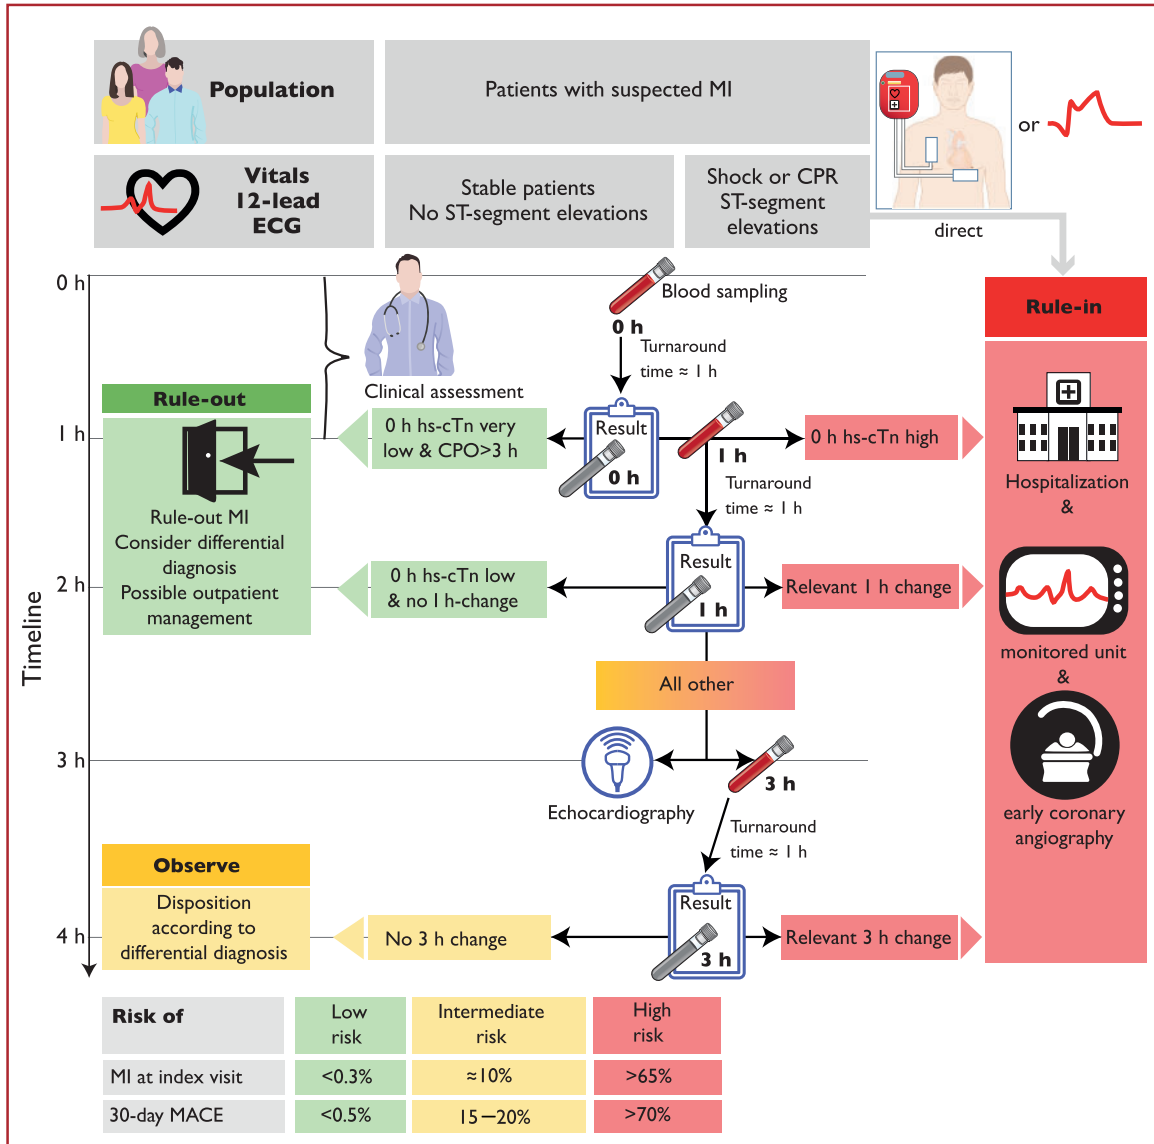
Population

Patients with suspected MI

or

Vitals
12-lead
ECG

Stable patients
No ST-segment elevations

Shock or CPR
ST-segment
elevations

direct

Rule-in

0 h

Blood sampling

0 h

Turnaround time ≈ 1 h

Clinical assessment

Rule-out

1 h

0 h hs-cTn very low & CPO>3 h

Result

0 h

1 h

0 h hs-cTn high

Turnaround time ≈ 1 h

Hospitalization
&

Rule-out MI
Consider differential diagnosis
Possible outpatient management

2 h

0 h hs-cTn low & no 1 h-change

Result

1 h

Relevant 1 h change

monitored unit
&

Timeline

All other

3 h

Echocardiography

3 h

Turnaround time ≈ 1 h

early coronary angiography

Observe

Disposition according to differential diagnosis

4 h

No 3 h change

Result

3 h

Relevant 3 h change

| Risk of | Low risk | Intermediate risk | High risk |
|---|---|---|---|
| MI at index visit | <0.3% | ≈10% | >65% |
| 30-day MACE | <0.5% | 15–20% | >70% |